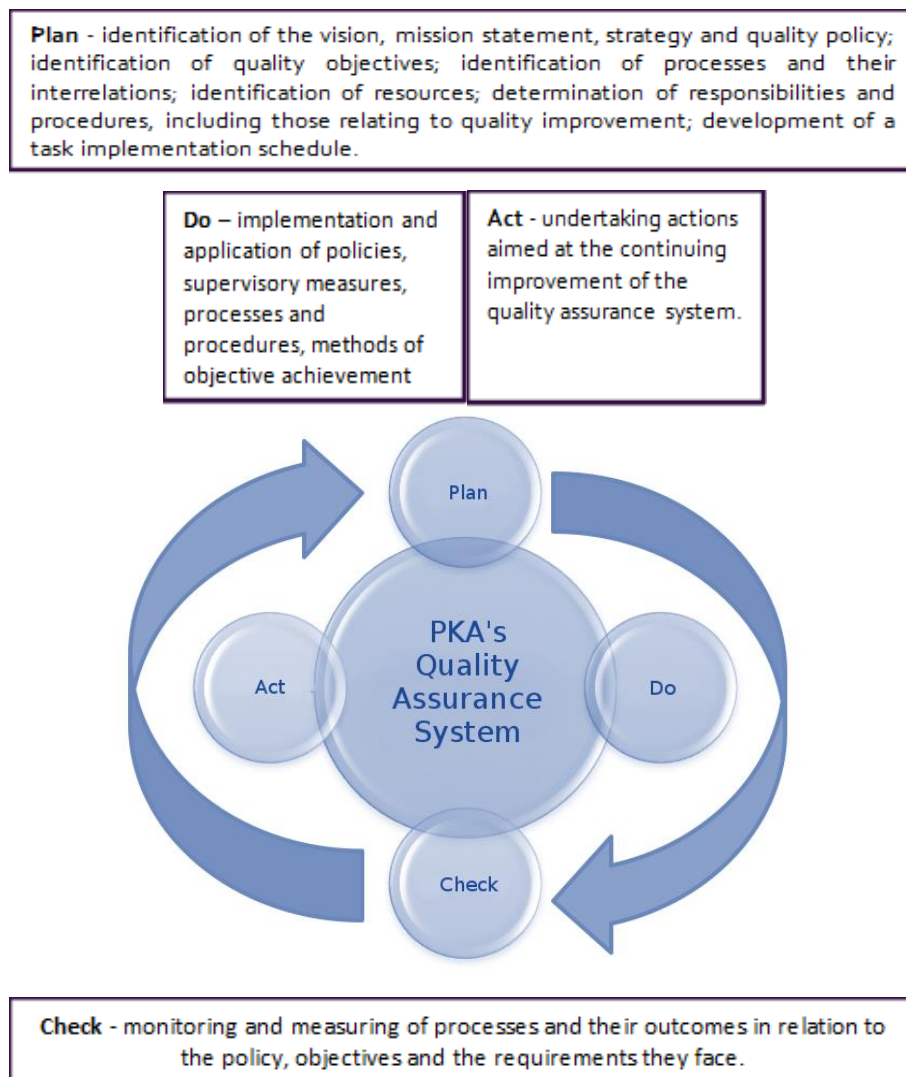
**Plan** - identification of the vision, mission statement, strategy and quality policy; identification of quality objectives; identification of processes and their interrelations; identification of resources; determination of responsibilities and procedures, including those relating to quality improvement; development of a task implementation schedule.

**Do** – implementation and application of policies, supervisory measures, processes and procedures, methods of objective achievement

**Act** - undertaking actions aimed at the continuing improvement of the quality assurance system.

Plan

Act

PKA's Quality Assurance System

Do

Check

**Check** - monitoring and measuring of processes and their outcomes in relation to the policy, objectives and the requirements they face.